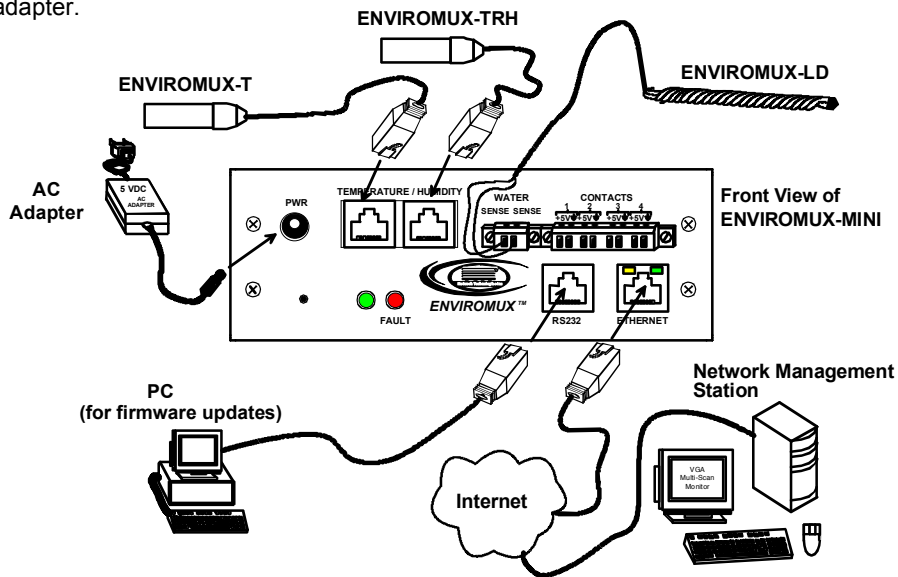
adapter.

ENVIROMUX-TRH

ENVIROMUX-T

ENVIROMUX-LD

AC Adapter

5 VDC
AC ADAPTER

PWR

TEMPERATURE / HUMIDITY

WATER
SENSE SENSE

CONTACTS
1 2 3 4
+5V +5V +5V +5V

Front View of ENVIROMUX-MINI

ENVIROMUX™

FAULT

RS232

ETHERNET

PC
(for firmware updates)

Network Management Station

Internet

VGA
Multi-Scan
Monitor